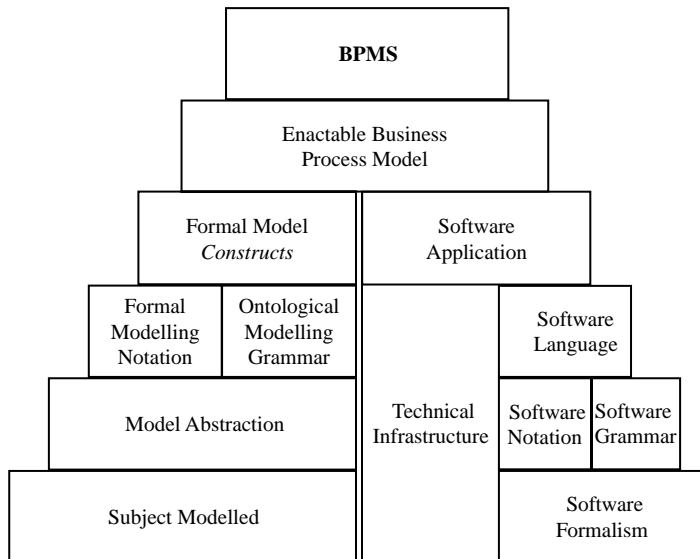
BPMS

Enactable Business Process Model

Formal Model *Constructs*

Software Application

Formal Modelling Notation

Ontological Modelling Grammar

Software Language

Model Abstraction

Technical Infrastructure

Software Notation

Software Grammar

Subject Modelled

Software Formalism